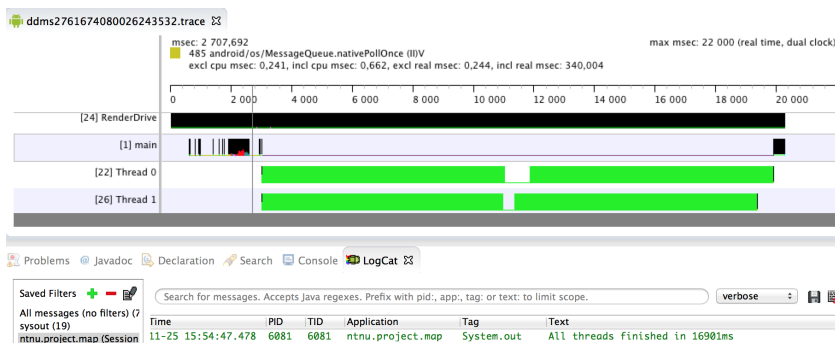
ddms2761674080026243532.trace

msec: 2 707,692
485 android/os/MessageQueue.nativePollOnce (II)V
excl cpu msec: 0,241, incl cpu msec: 0,662, excl real msec: 0,244, incl real msec: 340,004

max msec: 22 000 (real time, dual clock)

0 2 000 4 000 6 000 8 000 10 000 12 000 14 000 16 000 18 000 20 000

[24] RenderDrive
[1] main
[22] Thread 0
[26] Thread 1

Problems @ Javadoc Declaration Search Console LogCat

Saved Filters
All messages (no filters) (7
sysout (19)
ntnu.project.map (Session

Search for messages. Accepts Java regexes. Prefix with pid:, app:, tag: or text: to limit scope.

verbose

| Time | PID | TID | Application | Tag | Text |
|---|---|---|---|---|---|
| 11-25 15:54:47.478 | 6081 | 6081 | ntnu.project.map | System.out | All threads finished in 16901ms |